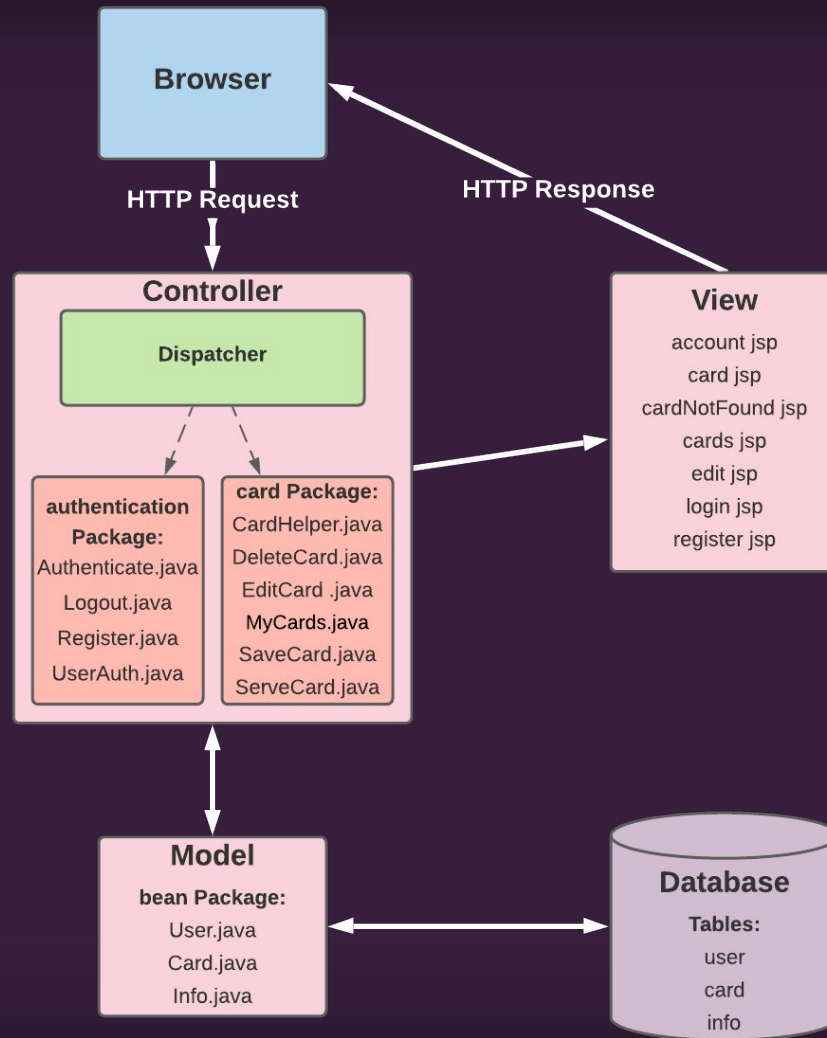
Browser

HTTP Request

HTTP Response

Controller

Dispatcher

authentication Package:
Authenticate.java
Logout.java
Register.java
UserAuth.java

card Package:
CardHelper.java
DeleteCard.java
EditCard .java
MyCards.java
SaveCard.java
ServeCard.java

View
account jsp
card jsp
cardNotFound jsp
cards jsp
edit jsp
login jsp
register jsp

Model
bean Package:
User.java
Card.java
Info.java

Database
Tables:
user
card
info